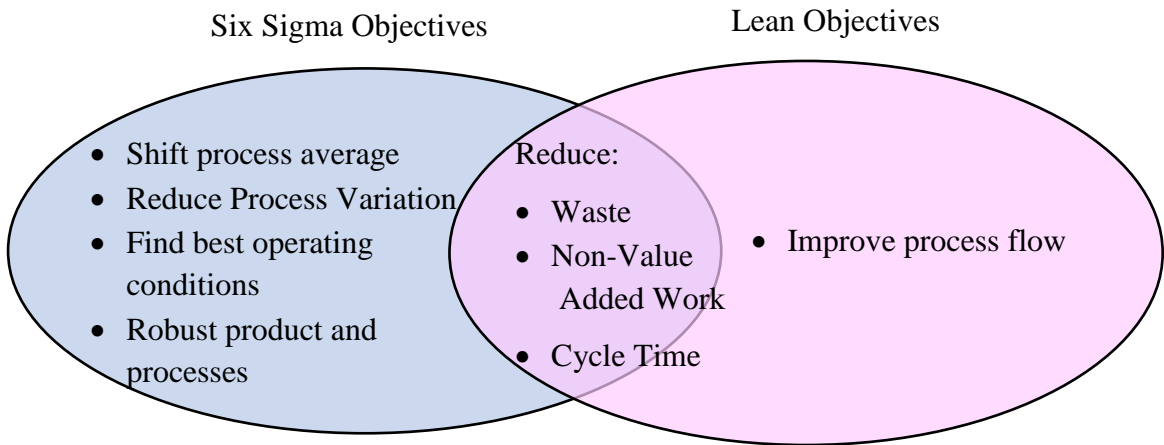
Six Sigma Objectives

Lean Objectives

- Shift process average
- Reduce Process Variation
- Find best operating conditions
- Robust product and processes

Reduce:

- Waste
- Non-Value Added Work
- Cycle Time

- Improve process flow